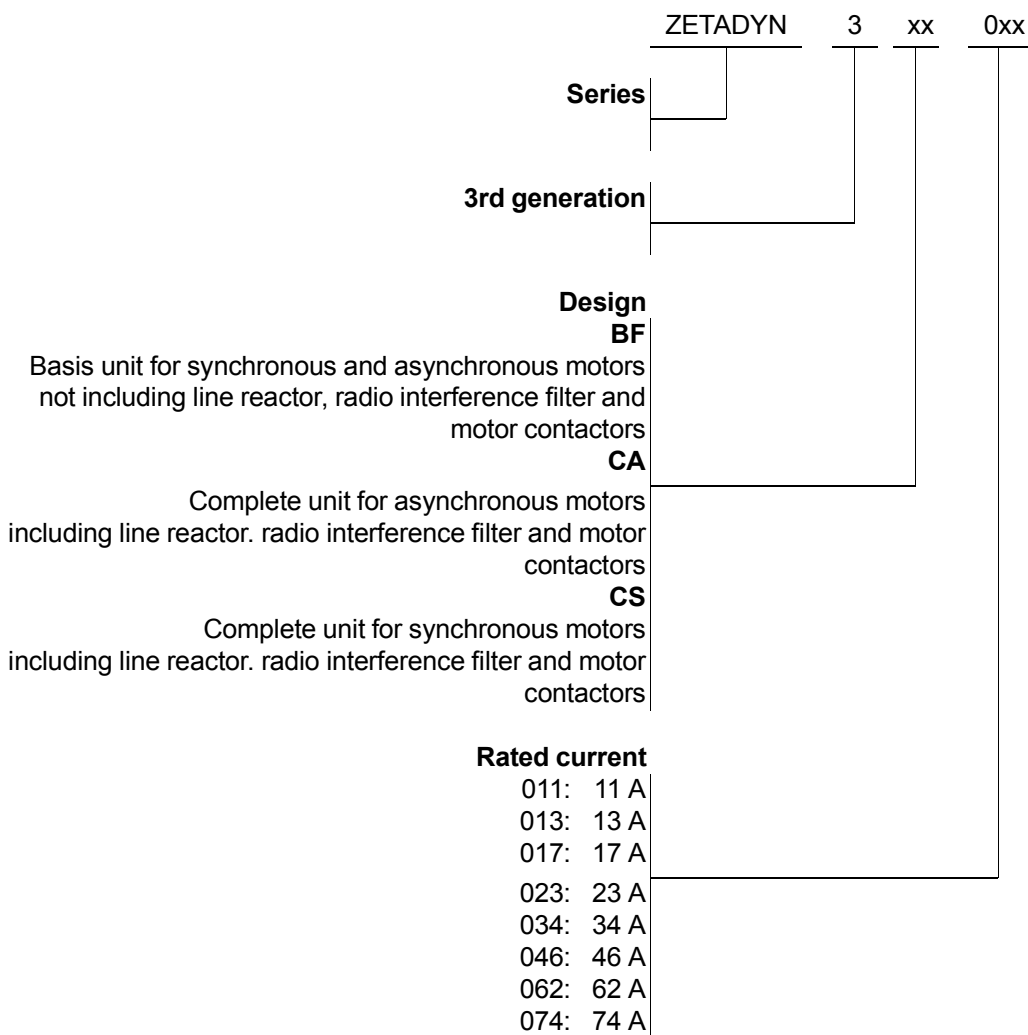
ZETADYN 3 xx 0xx

**Series**

**3rd generation**

**Design**

**BF**

Basis unit for synchronous and asynchronous motors not including line reactor, radio interference filter and motor contactors

**CA**

Complete unit for asynchronous motors including line reactor. radio interference filter and motor contactors

**CS**

Complete unit for synchronous motors including line reactor. radio interference filter and motor contactors

**Rated current**

011: 11 A
013: 13 A
017: 17 A
023: 23 A
034: 34 A
046: 46 A
062: 62 A
074: 74 A